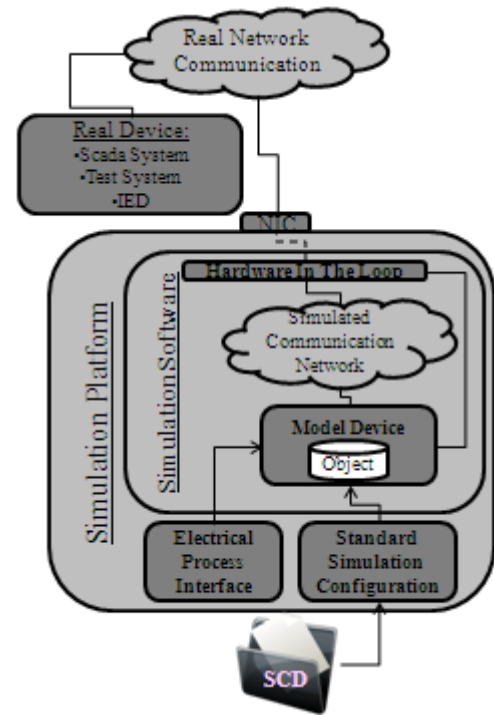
Real Network Communication

Real Device:
•Scada System
•Test System
•IED

NIC

Simulation Platform

Simulation Software

Hardware In The Loop

Simulated Communication Network

Model Device

Object

Electrical Process Interface

Standard Simulation Configuration

SCD